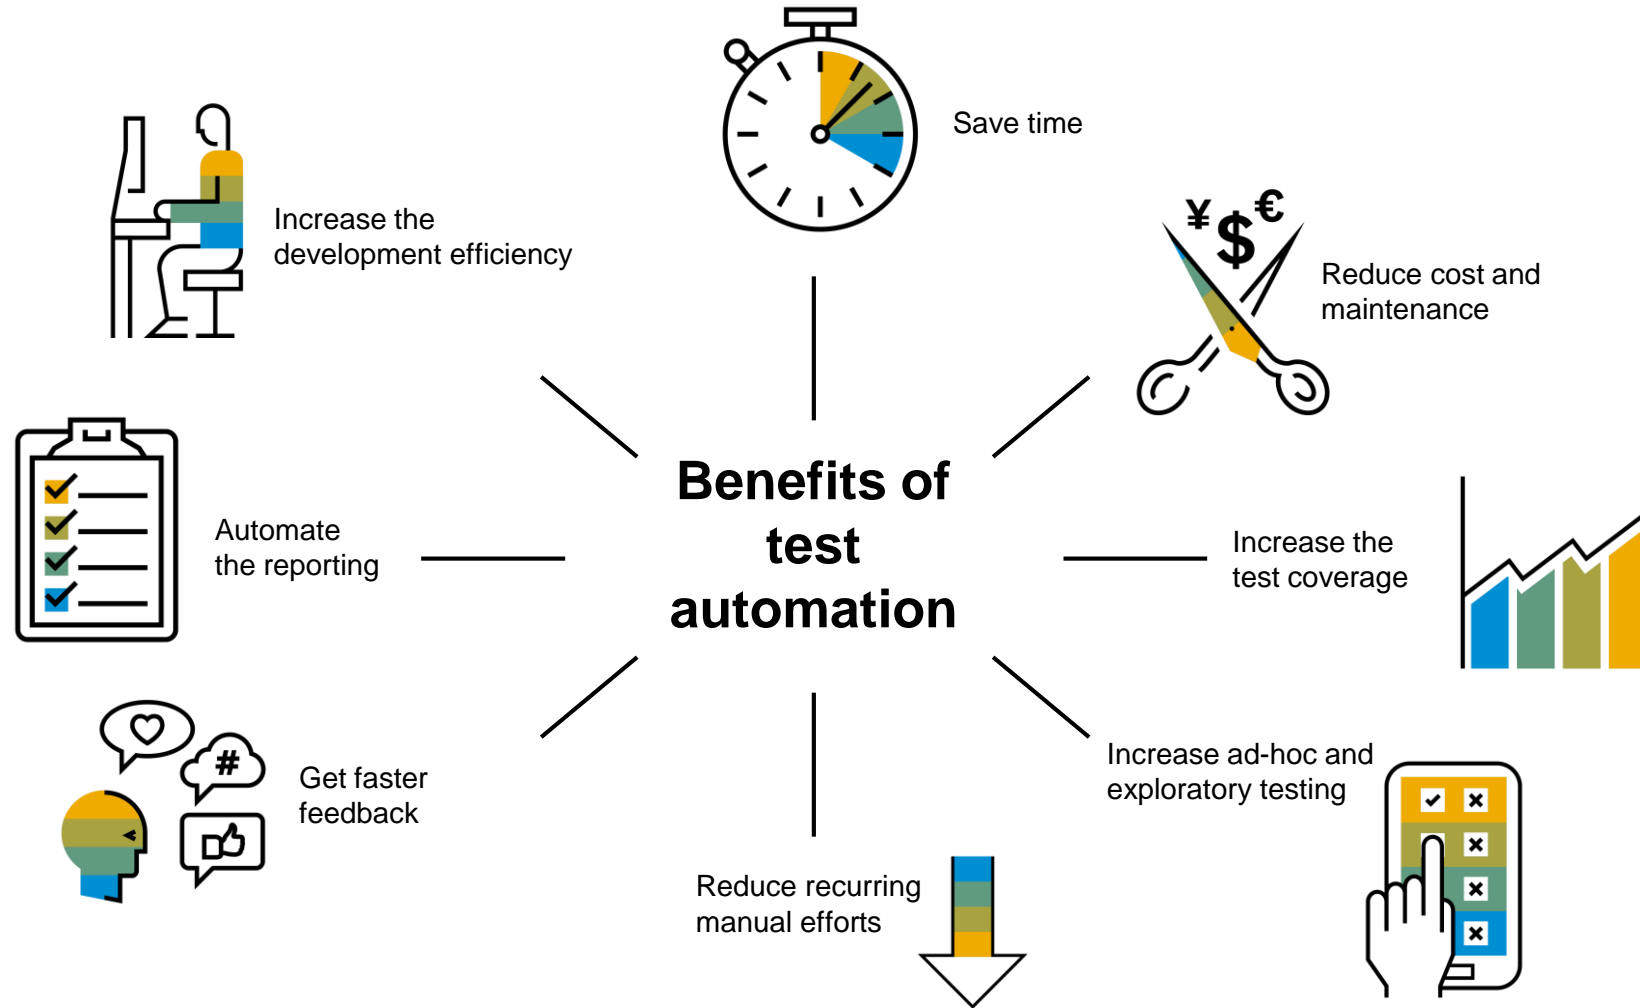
Save time

Increase the development efficiency

¥ $ €

Reduce cost and maintenance

Benefits of test automation

Automate the reporting

Increase the test coverage

Get faster feedback

#

Increase ad-hoc and exploratory testing

Reduce recurring manual efforts